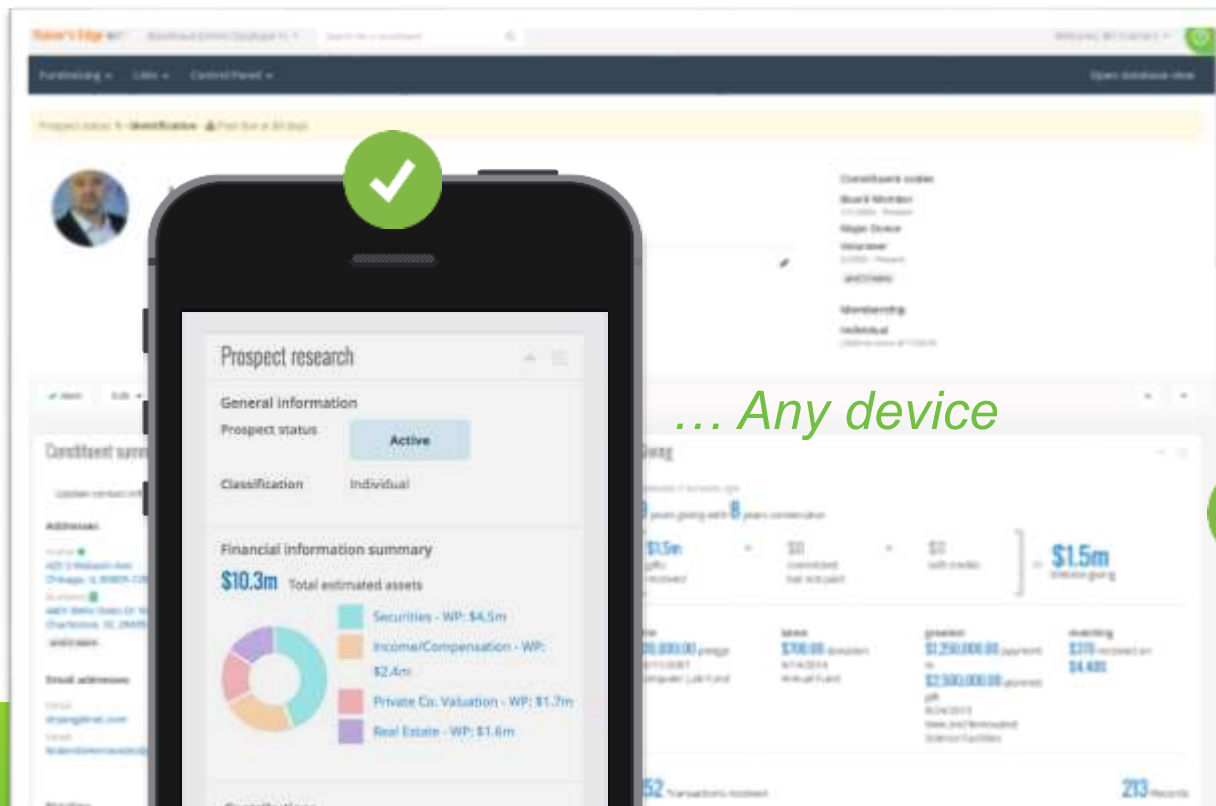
Raiser's Edge NXT

Fundraising ▾   Lists ▾   Control Panel ▾

Open database view

Constituent summ

Addresses

Email addresses

Constituent codes

Board Member

Major Donor

Volunteer

Membership

Individual

… Any device

Giving

$1.5m

$0

$0

$1.5m

213

Prospect research

General information

Prospect status

Active

Classification

Individual

Financial information summary

$10.3m Total estimated assets

Securities - WP: $4.5m

Income/Compensation - WP: $2.4m

Private Co. Valuation - WP: $1.7m

Real Estate - WP: $1.6m